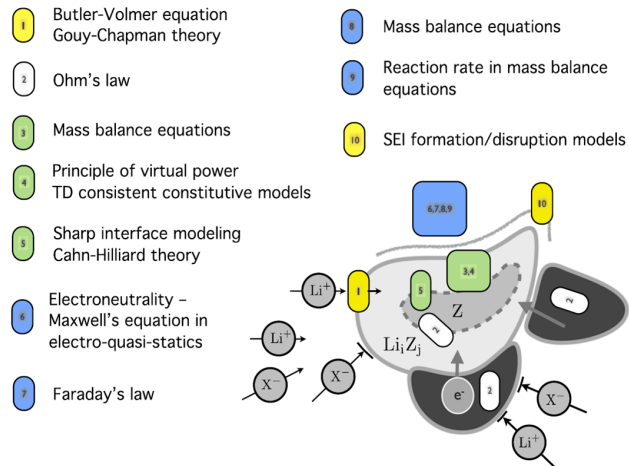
1 Butler-Volmer equation
Gouy-Chapman theory

2 Ohm's law

3 Mass balance equations

4 Principle of virtual power
TD consistent constitutive models

5 Sharp interface modeling
Cahn-Hilliard theory

6 Electroneutrality –
Maxwell's equation in electro-quasi-statics

7 Faraday's law

8 Mass balance equations

9 Reaction rate in mass balance equations

10 SEI formation/disruption models

6,7,8,9

10

3,4

$Li^+$

1

5

Z

2

2

$Li^+$

$Li_iZ_j$

$X^-$

$X^-$

$e^-$

2

$X^-$

$Li^+$